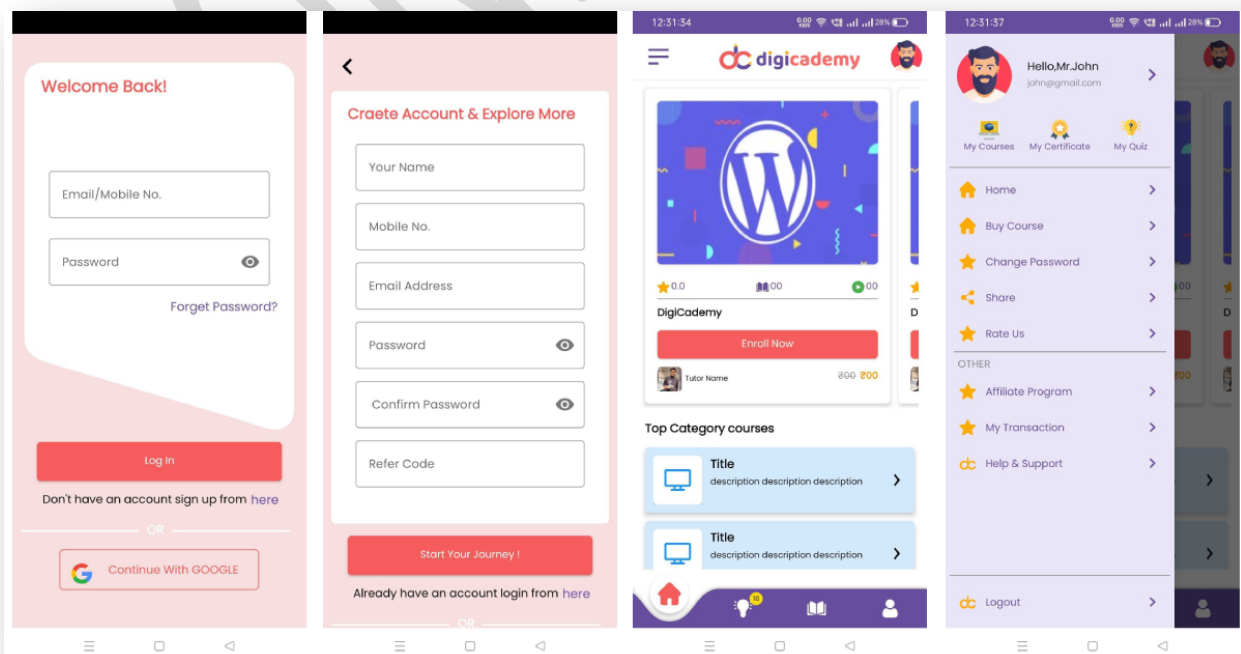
Welcome Back!

Email/Mobile No.

Password

Forget Password?

Log In

Don't have an account sign up from here

OR

Continue With GOOGLE

Craete Account & Explore More

Your Name

Mobile No.

Email Address

Password

Confirm Password

Refer Code

Start Your Journey !

Already have an account login from here

OR

12:31:34

digicademy

0.0 00 00

DigiCademy

Enroll Now

Tutor Name ₹00 ₹00

Top Category courses

Title
description description description

Title
description description description

10

12:31:37

Hello,Mr.John
john@gmail.com

My Courses My Certificate My Quiz

Home

Buy Course

Change Password

Share

Rate Us

OTHER

Affiliate Program

My Transaction

Help & Support

Logout